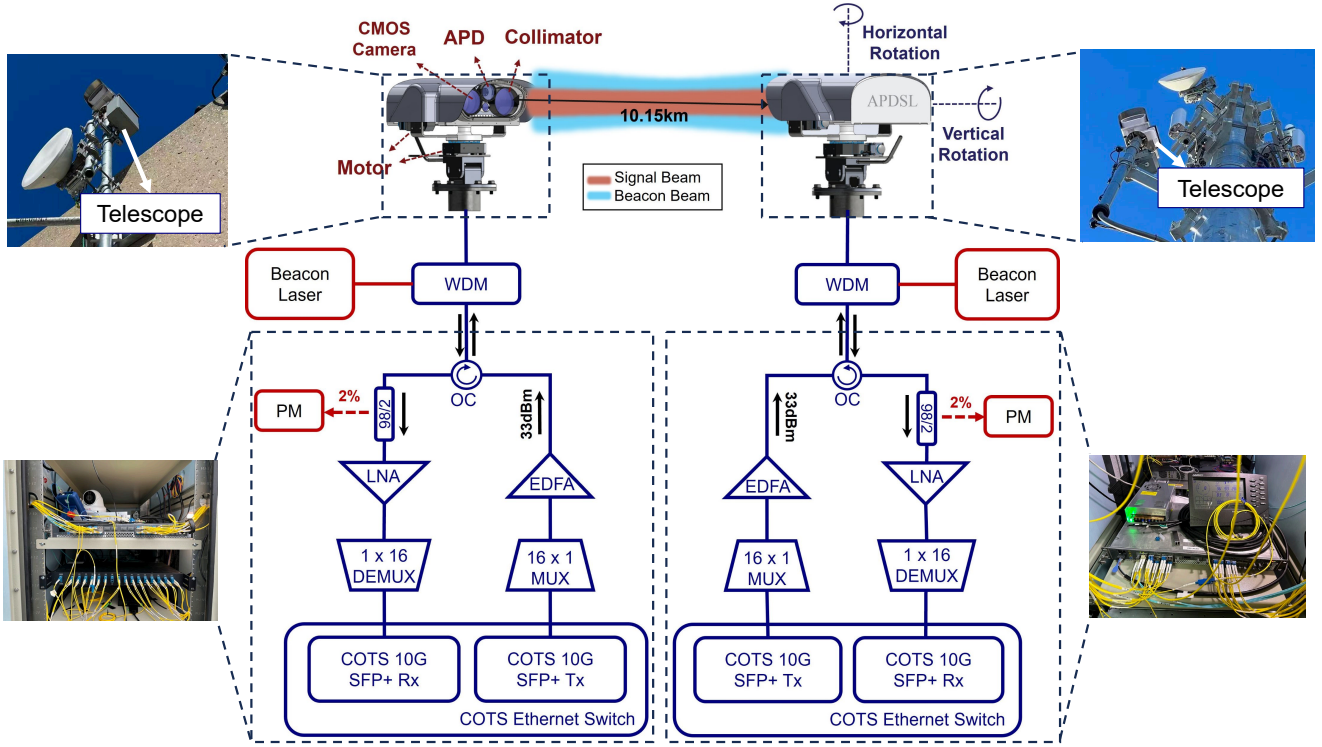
CMOS Camera
APD
Collimator
Horizontal Rotation
Telescope
10.15km
APDSL
Vertical Rotation
Telescope
Motor
Signal Beam
Beacon Beam
Beacon Laser
WDM
WDM
Beacon Laser
2%
PM
98/2
OC
33dBm
33dBm
OC
98/2
2%
PM
LNA
EDFA
EDFA
LNA
1 x 16 DEMUX
16 x 1 MUX
16 x 1 MUX
1 x 16 DEMUX
COTS 10G SFP+ Rx
COTS 10G SFP+ Tx
COTS Ethernet Switch
COTS 10G SFP+ Tx
COTS 10G SFP+ Rx
COTS Ethernet Switch